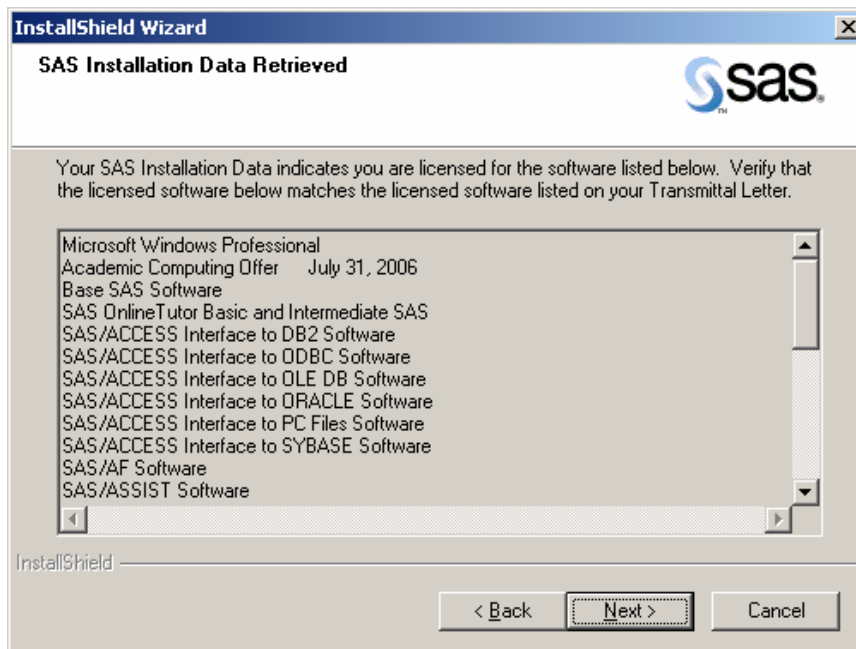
InstallShield Wizard

SAS Installation Data Retrieved

sas.

Your SAS Installation Data indicates you are licensed for the software listed below. Verify that the licensed software below matches the licensed software listed on your Transmittal Letter.

Microsoft Windows Professional
Academic Computing Offer July 31, 2006
Base SAS Software
SAS OnlineTutor Basic and Intermediate SAS
SAS/ACCESS Interface to DB2 Software
SAS/ACCESS Interface to ODBC Software
SAS/ACCESS Interface to OLE DB Software
SAS/ACCESS Interface to ORACLE Software
SAS/ACCESS Interface to PC Files Software
SAS/ACCESS Interface to SYBASE Software
SAS/AF Software
SAS/ASSIST Software

InstallShield

< Back Next > Cancel